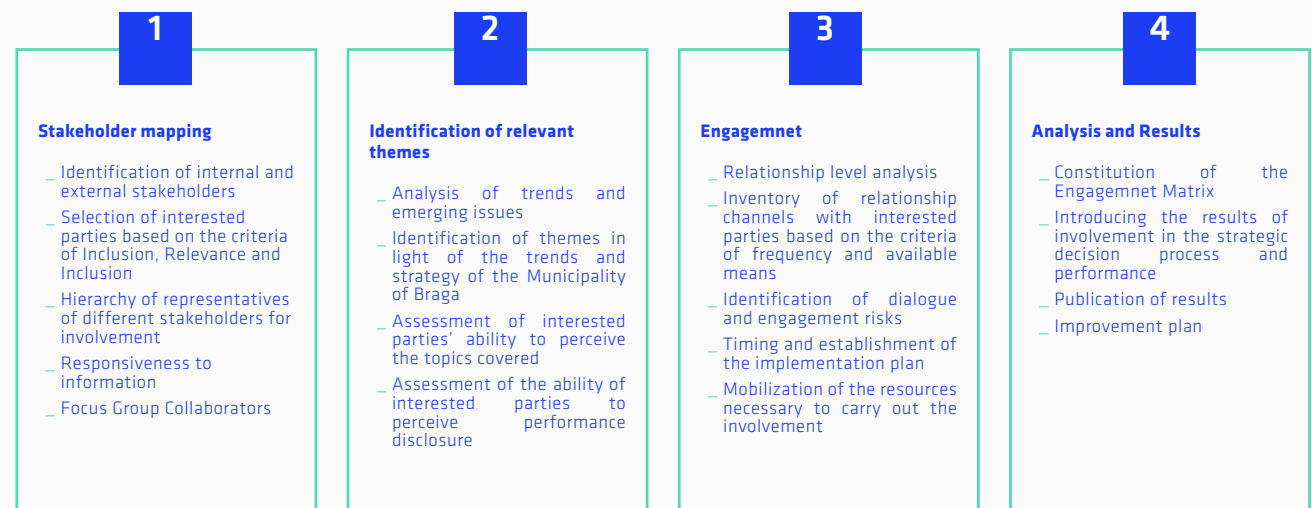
1

Stakeholder mapping

_ Identification of internal and external stakeholders

_ Selection of interested parties based on the criteria of Inclusion, Relevance and Inclusion

_ Hierarchy of representatives of different stakeholders for involvement

_ Responsiveness to information

_ Focus Group Collaborators

2

Identification of relevant themes

_ Analysis of trends and emerging issues

_ Identification of themes in light of the trends and strategy of the Municipality of Braga

_ Assessment of interested parties' ability to perceive the topics covered

_ Assessment of the ability of interested parties to perceive performance disclosure

3

Engagemnet

_ Relationship level analysis

_ Inventory of relationship channels with interested parties based on the criteria of frequency and available means

_ Identification of dialogue and engagement risks

_ Timing and establishment of the implementation plan

_ Mobilization of the resources necessary to carry out the involvement

4

Analysis and Results

_ Constitution of the Engagemnet Matrix

_ Introducing the results of involvement in the strategic decision process and performance

_ Publication of results

_ Improvement plan